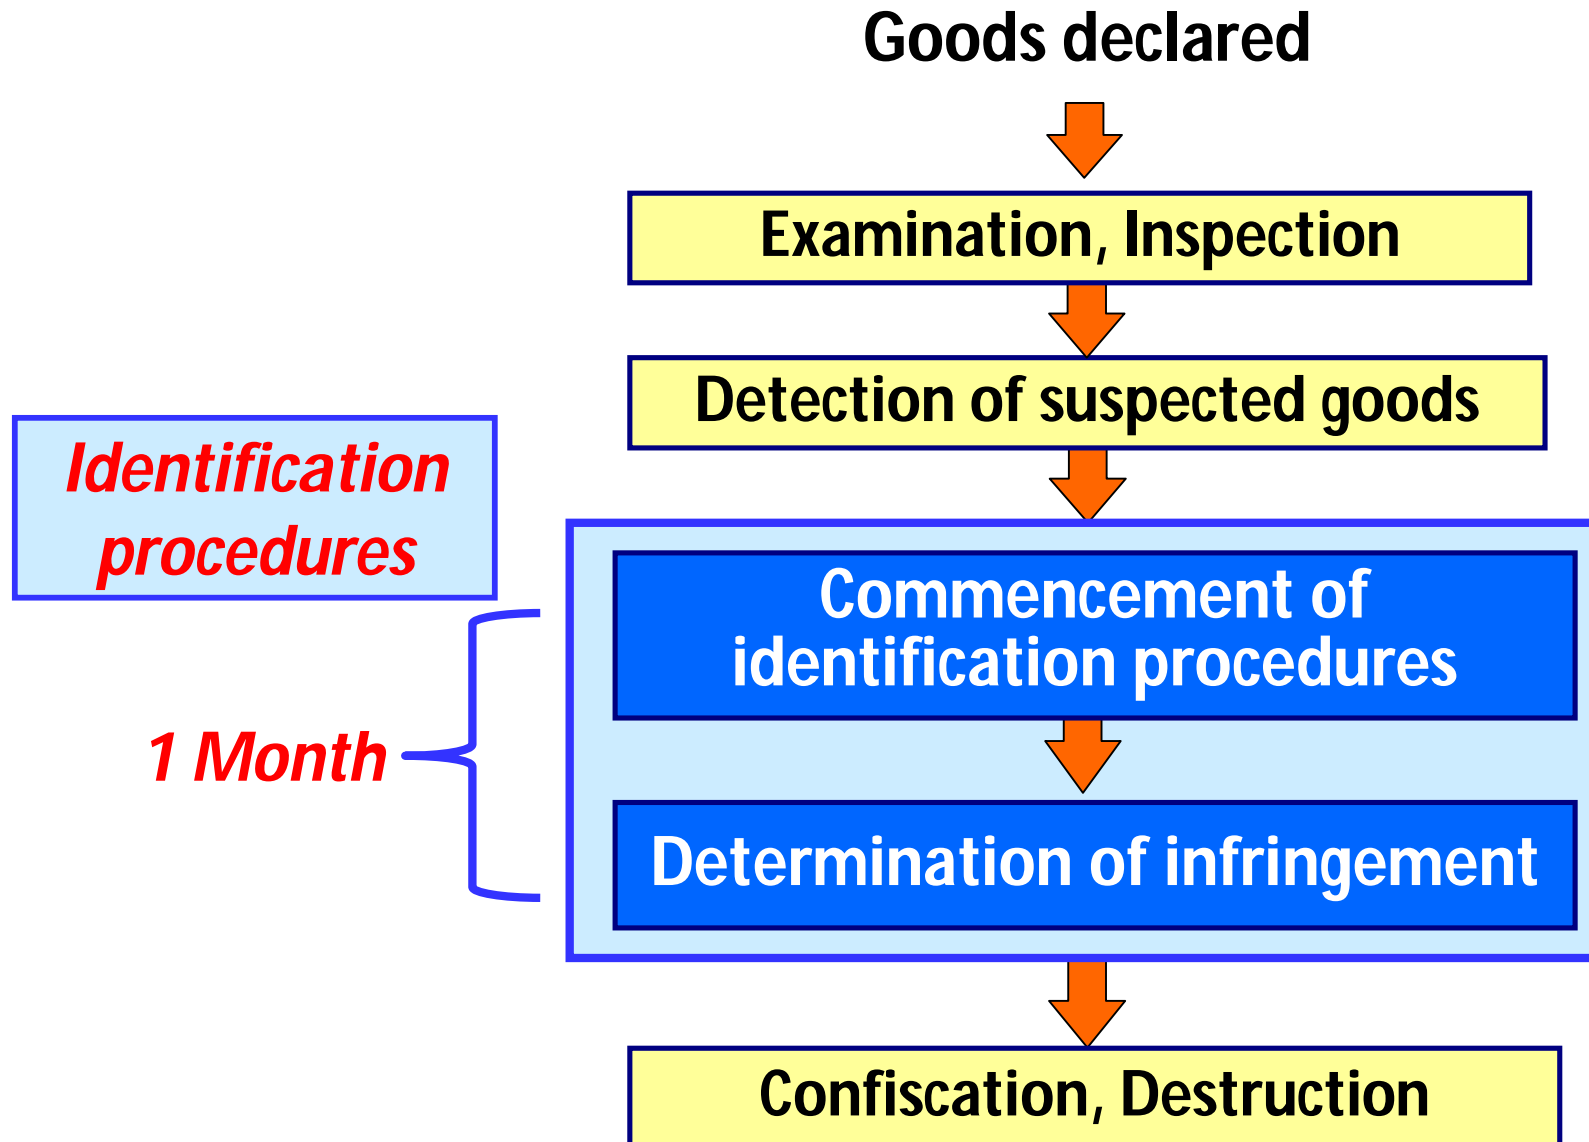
Goods declared

Examination, Inspection

Detection of suspected goods

Identification procedures

Commencement of identification procedures

1 Month

Determination of infringement

Confiscation, Destruction